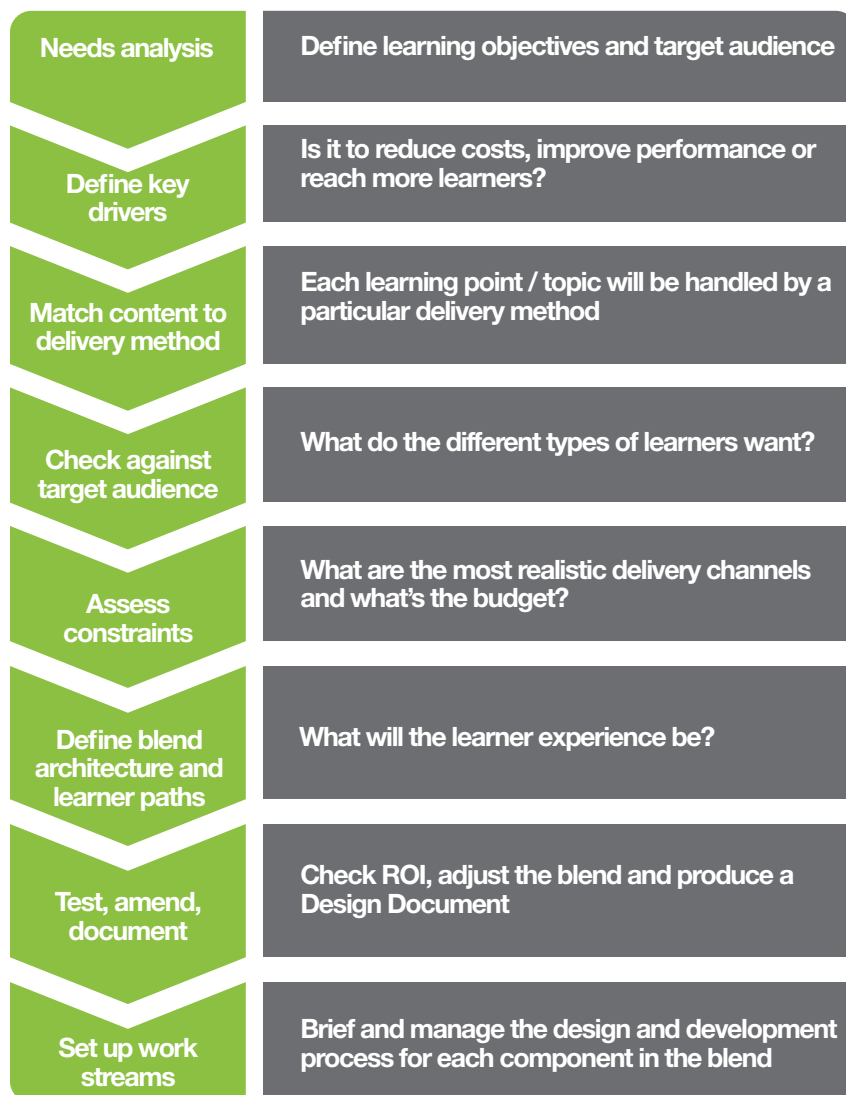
Needs analysis

Define learning objectives and target audience

Define key drivers

Is it to reduce costs, improve performance or reach more learners?

Match content to delivery method

Each learning point / topic will be handled by a particular delivery method

Check against target audience

What do the different types of learners want?

Assess constraints

What are the most realistic delivery channels and what's the budget?

Define blend architecture and learner paths

What will the learner experience be?

Test, amend, document

Check ROI, adjust the blend and produce a Design Document

Set up work streams

Brief and manage the design and development process for each component in the blend